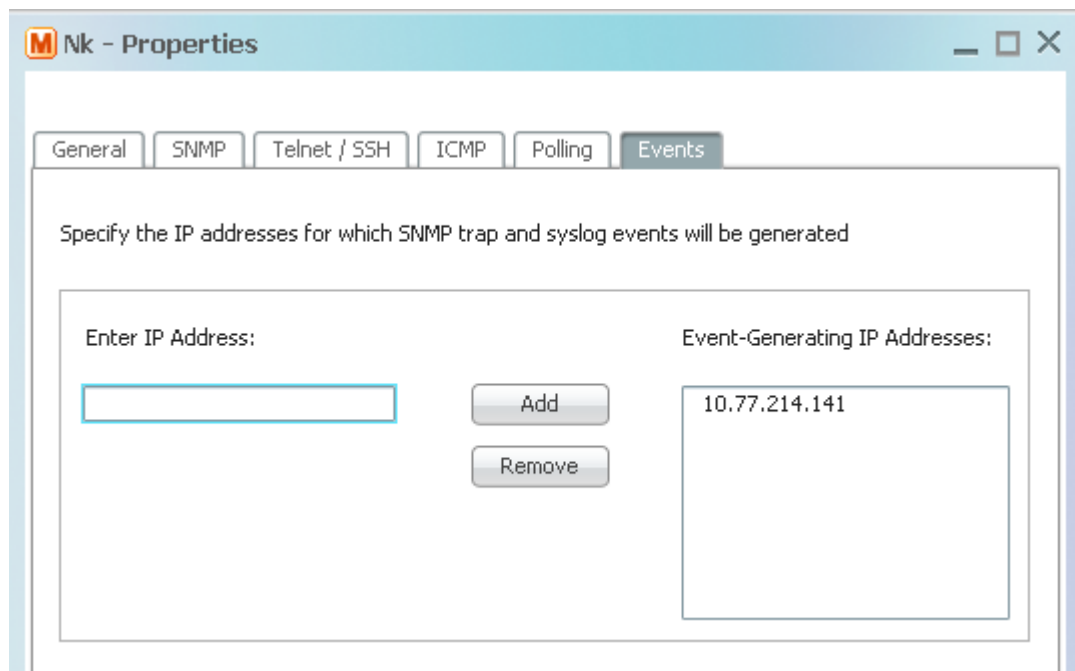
M Nk - Properties

General | SNMP | Telnet / SSH | ICMP | Polling | Events

Specify the IP addresses for which SNMP trap and syslog events will be generated

Enter IP Address:

Add

Remove

Event-Generating IP Addresses:

10.77.214.141